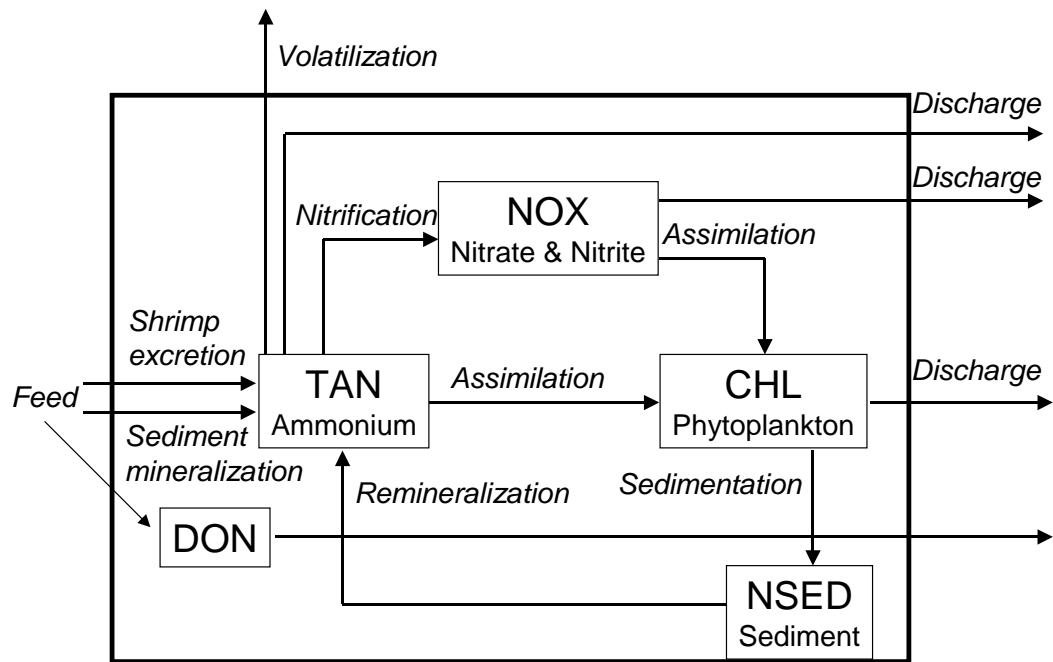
Volatilization

Discharge

Discharge

Nitrification

NOX
Nitrate & Nitrite

Assimilation

Shrimp excretion

Feed

TAN
Ammonium

Assimilation

CHL
Phytoplankton

Discharge

Sediment mineralization

Remineralization

Sedimentation

DON

NSED
Sediment